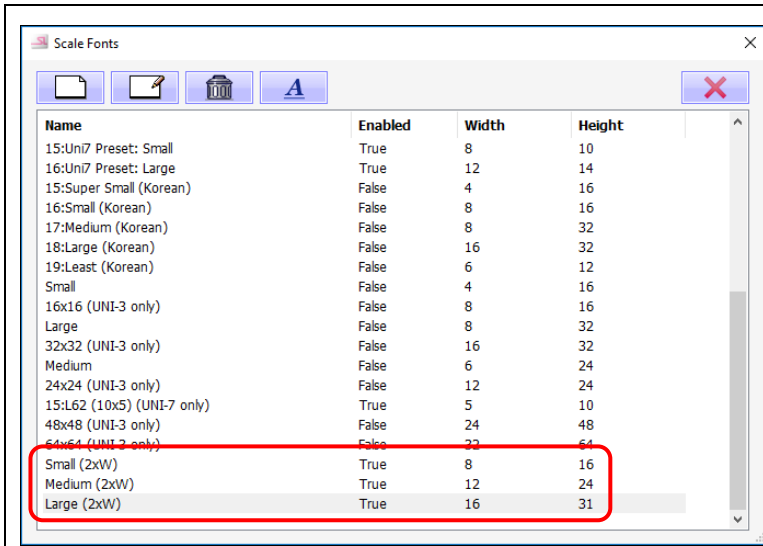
Scale Fonts

| Name | Enabled | Width | Height |
|---|---|---|---|
| 15:Uni7 Preset: Small | True | 8 | 10 |
| 16:Uni7 Preset: Large | True | 12 | 14 |
| 15:Super Small (Korean) | False | 4 | 16 |
| 16:Small (Korean) | False | 8 | 16 |
| 17:Medium (Korean) | False | 8 | 32 |
| 18:Large (Korean) | False | 16 | 32 |
| 19:Least (Korean) | False | 6 | 12 |
| Small | False | 4 | 16 |
| 16x16 (UNI-3 only) | False | 8 | 16 |
| Large | False | 8 | 32 |
| 32x32 (UNI-3 only) | False | 16 | 32 |
| Medium | False | 6 | 24 |
| 24x24 (UNI-3 only) | False | 12 | 24 |
| 15:L62 (10x5) (UNI-7 only) | True | 5 | 10 |
| 48x48 (UNI-3 only) | False | 24 | 48 |
| 64x64 (UNI-3 only) | False | 32 | 64 |
| Small (2xW) | True | 8 | 16 |
| Medium (2xW) | True | 12 | 24 |
| Large (2xW) | True | 16 | 31 |